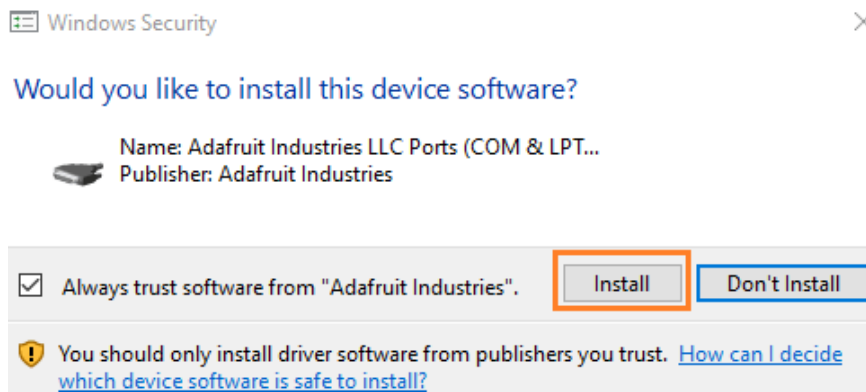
Windows Security

Would you like to install this device software?

Name: Adafruit Industries LLC Ports (COM & LPT...
Publisher: Adafruit Industries

Always trust software from "Adafruit Industries".

Install

Don't Install

You should only install driver software from publishers you trust. How can I decide which device software is safe to install?